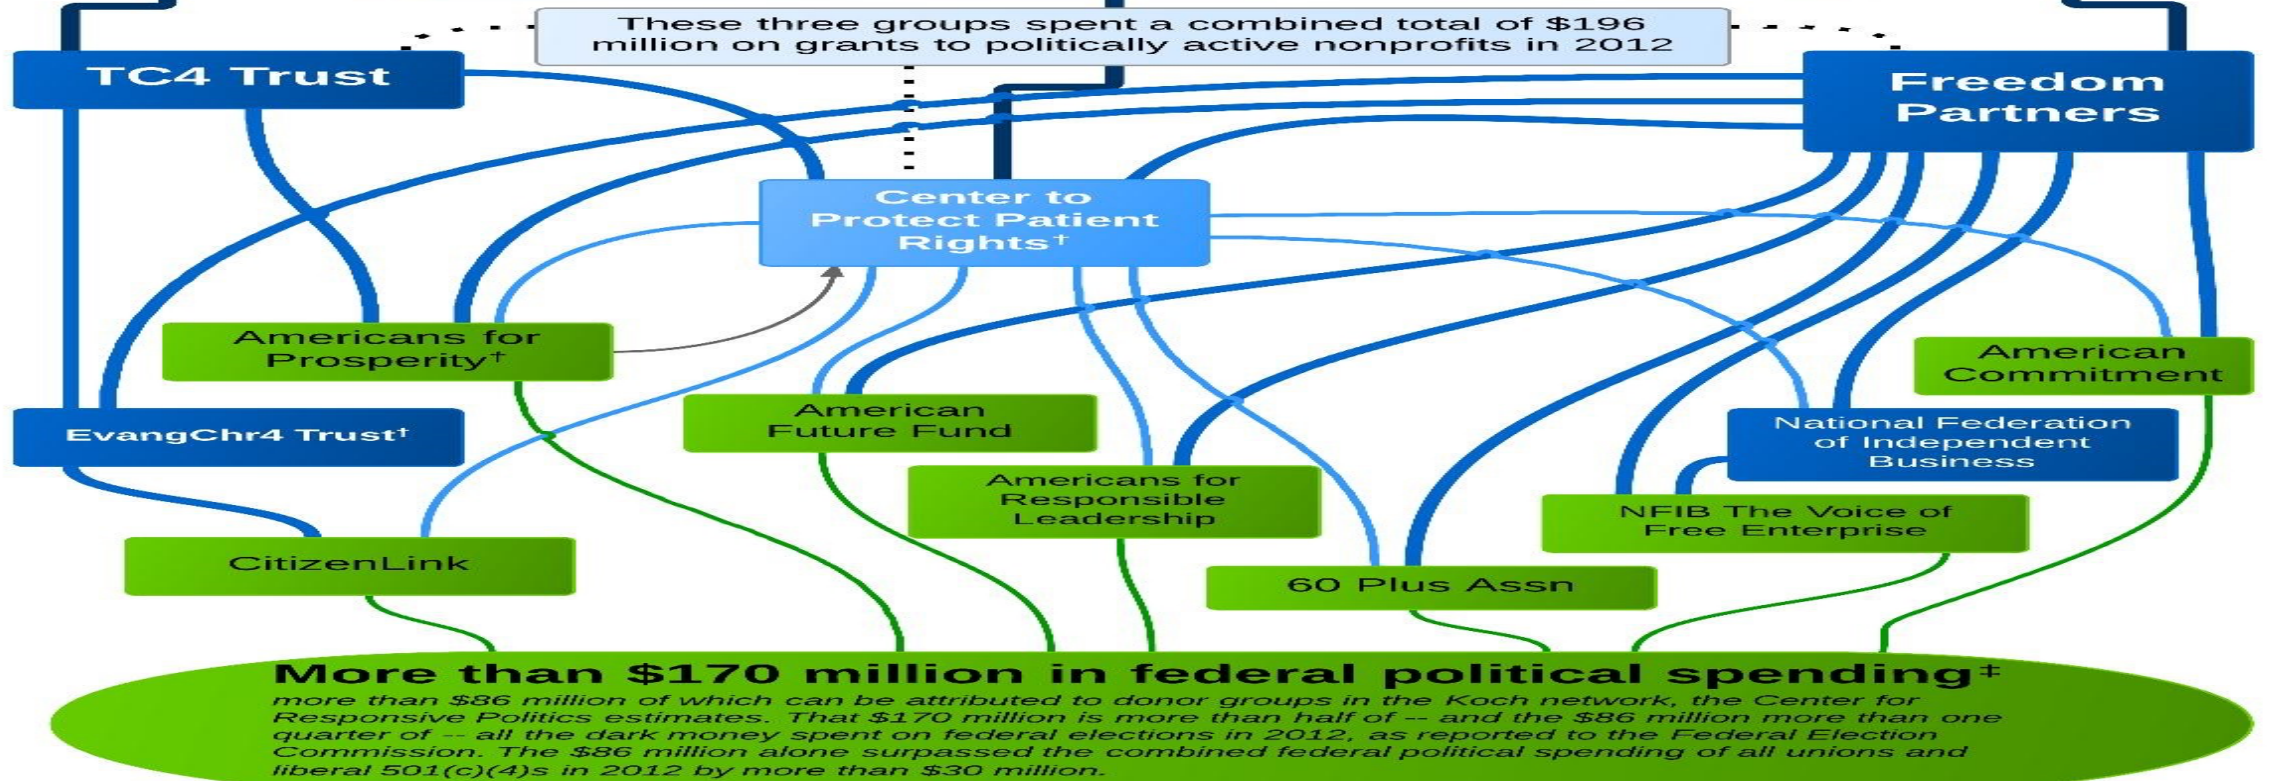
These three groups spent a combined total of $196 million on grants to politically active nonprofits in 2012

TC4 Trust

Freedom Partners

Center to Protect Patient Rights†

Americans for Prosperity†

American Commitment

EvangChr4 Trust†

American Future Fund

National Federation of Independent Business

Americans for Responsible Leadership

NFIB The Voice of Free Enterprise

CitizenLink

60 Plus Assn

More than $170 million in federal political spending‡

more than $86 million of which can be attributed to donor groups in the Koch network, the Center for Responsive Politics estimates. That $170 million is more than half of -- and the $86 million more than one quarter of -- all the dark money spent on federal elections in 2012, as reported to the Federal Election Commission. The $86 million alone surpassed the combined federal political spending of all unions and liberal 501(c)(4)s in 2012 by more than $30 million.